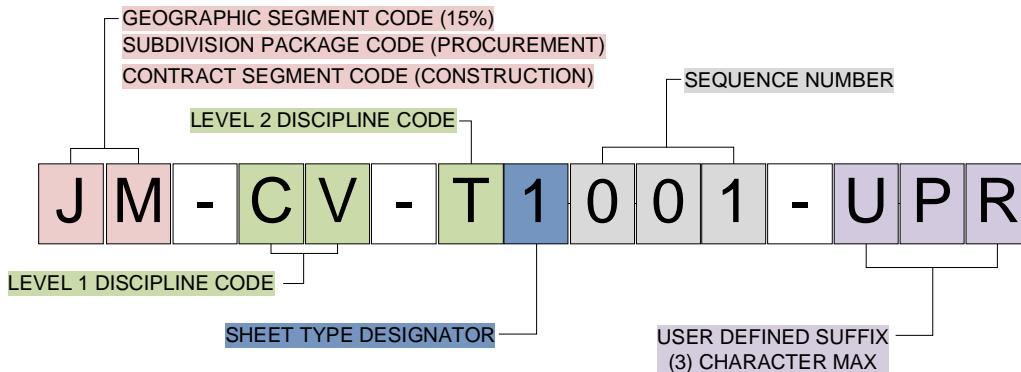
GEOGRAPHIC SEGMENT CODE (15%)
SUBDIVISION PACKAGE CODE (PROCUREMENT)
CONTRACT SEGMENT CODE (CONSTRUCTION)

SEQUENCE NUMBER

LEVEL 2 DISCIPLINE CODE

J M - C V - T 1 0 0 1 - U P R

LEVEL 1 DISCIPLINE CODE

SHEET TYPE DESIGNATOR

USER DEFINED SUFFIX
(3) CHARACTER MAX